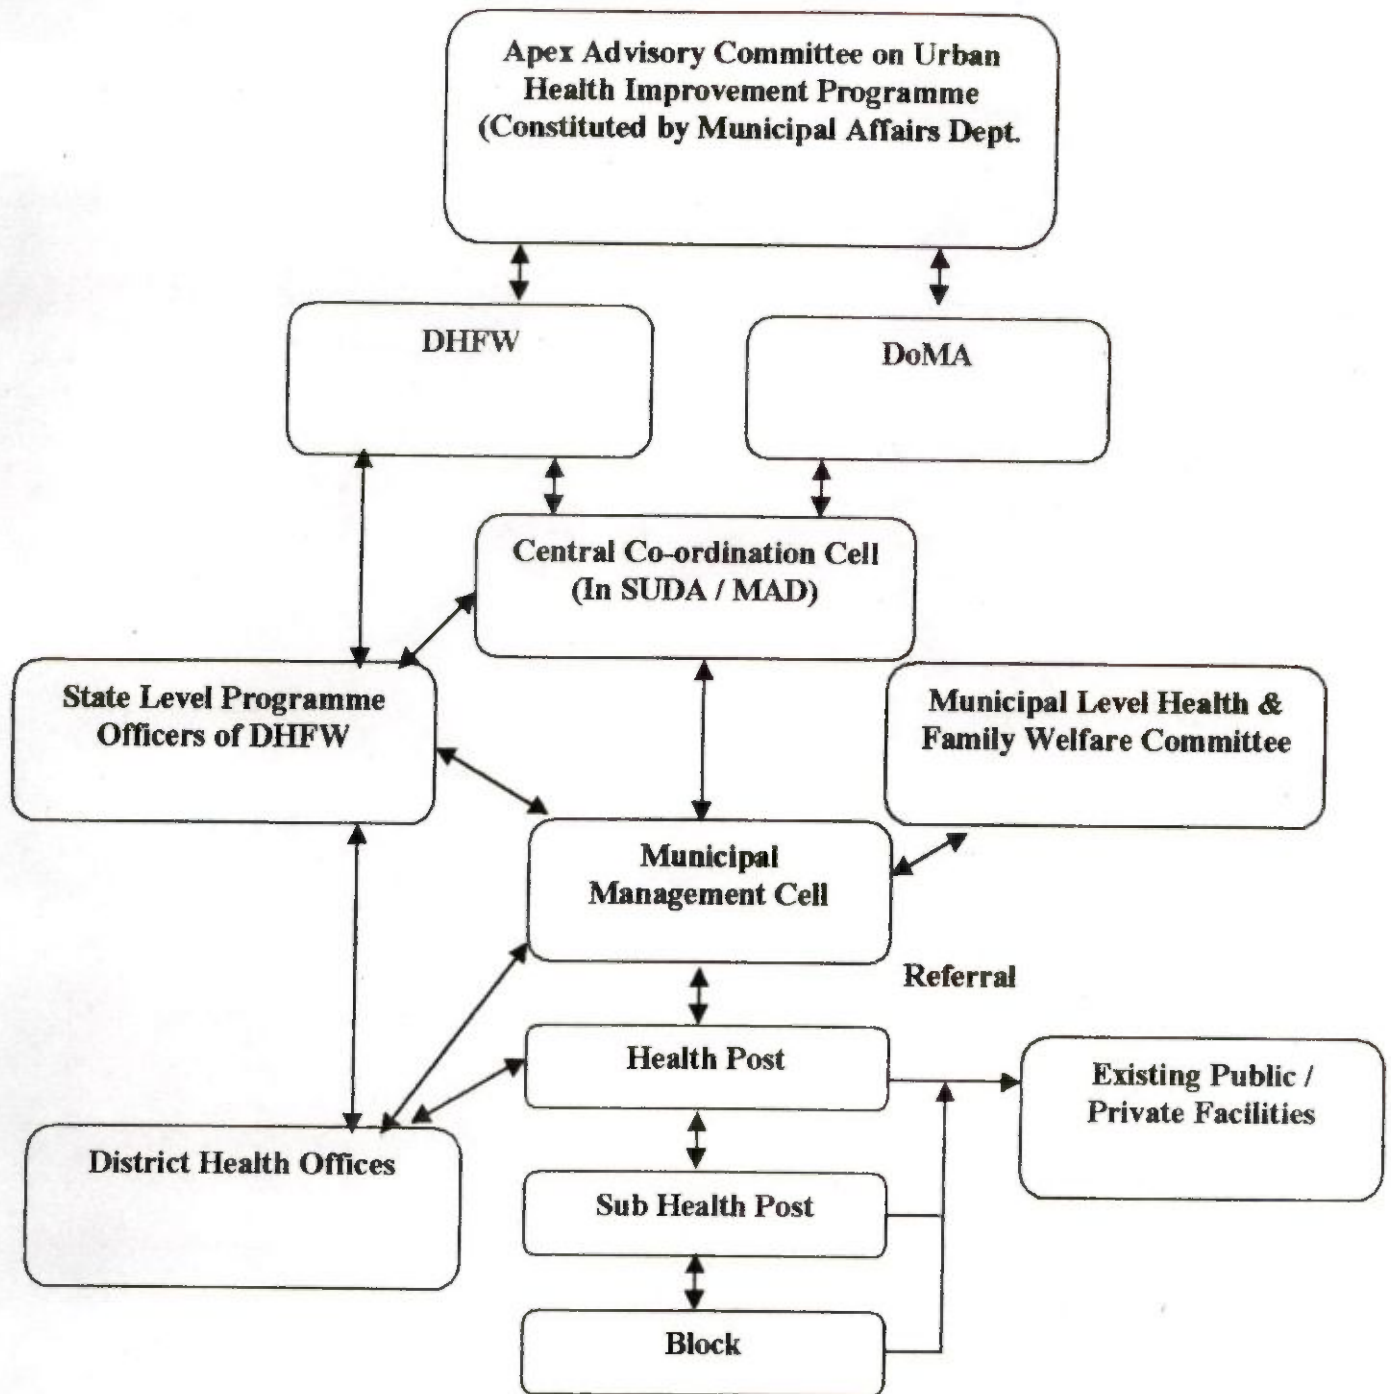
Apex Advisory Committee on Urban Health Improvement Programme (Constituted by Municipal Affairs Dept.

DHFW

DoMA

Central Co-ordination Cell (In SUDA / MAD)

State Level Programme Officers of DHFW

Municipal Level Health & Family Welfare Committee

Municipal Management Cell

Referral

Health Post

Existing Public / Private Facilities

District Health Offices

Sub Health Post

Block